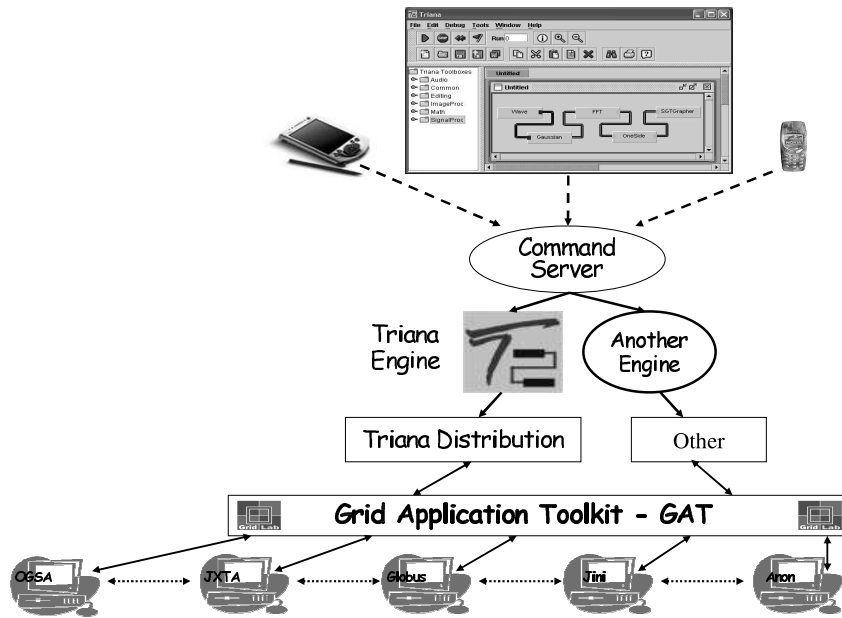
Triana
File Edit Debug Tools Window Help
Run 0
Triana Toolboxes
Audio
Common
Editing
ImageProc
Math
SignalProc
Untitled
Untitled
Wave
FFT
SGTGrapher
Gaussian
OneSide

Command Server

Triana Engine

Another Engine

Triana Distribution

Other

Grid Application Toolkit - GAT

Grid Lab

Grid Lab

OGSA
JXTA
Globus
Jini
Anon